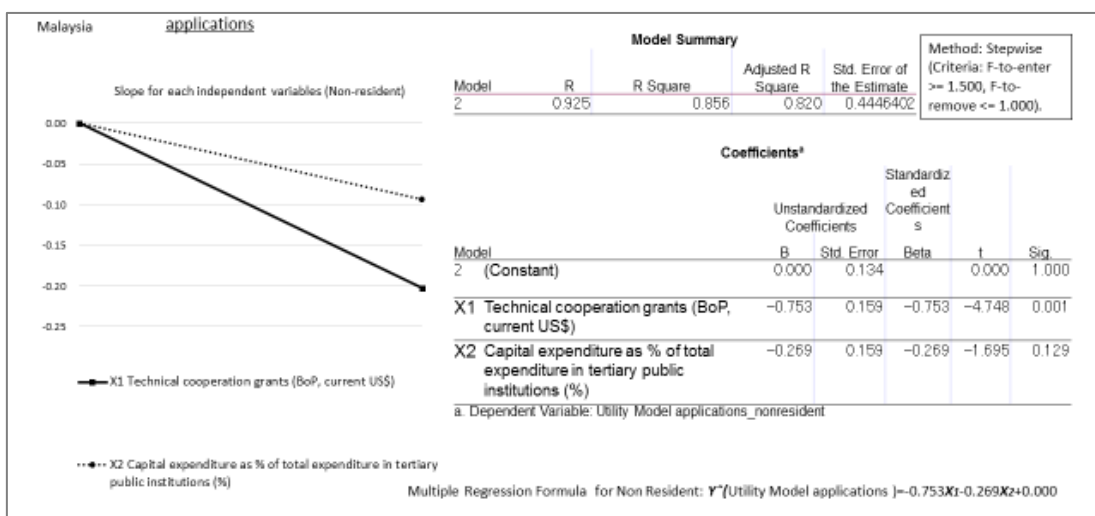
Malaysia applications

Slope for each independent variables (Non-resident)

0.00
-0.05
-0.10
-0.15
-0.20
-0.25

X1 Technical cooperation grants (BoP, current US$)

X2 Capital expenditure as % of total expenditure in tertiary public institutions (%)

Model Summary

| Model | R | R Square | Adjusted R Square | Std. Error of the Estimate |
|---|---|---|---|---|
| 2 | 0.925 | 0.856 | 0.820 | 0.4446402 |

Method: Stepwise (Criteria: F-to-enter >= 1.500, F-to-remove <= 1.000).

Coefficients$^a$

| Model | | Unstandardized Coefficients B | Std. Error | Standardized Coefficients Beta | t | Sig. |
|---|---|---|---|---|---|---|
| 2 | (Constant) | 0.000 | 0.134 | | 0.000 | 1.000 |
| X1 | Technical cooperation grants (BoP, current US$) | −0.753 | 0.159 | −0.753 | −4.748 | 0.001 |
| X2 | Capital expenditure as % of total expenditure in tertiary public institutions (%) | −0.269 | 0.159 | −0.269 | −1.695 | 0.129 |

a. Dependent Variable: Utility Model applications_nonresident

Multiple Regression Formula for Non Resident: $Y^*$(Utility Model applications )=-0.753$X_1$-0.269$X_2$+0.000